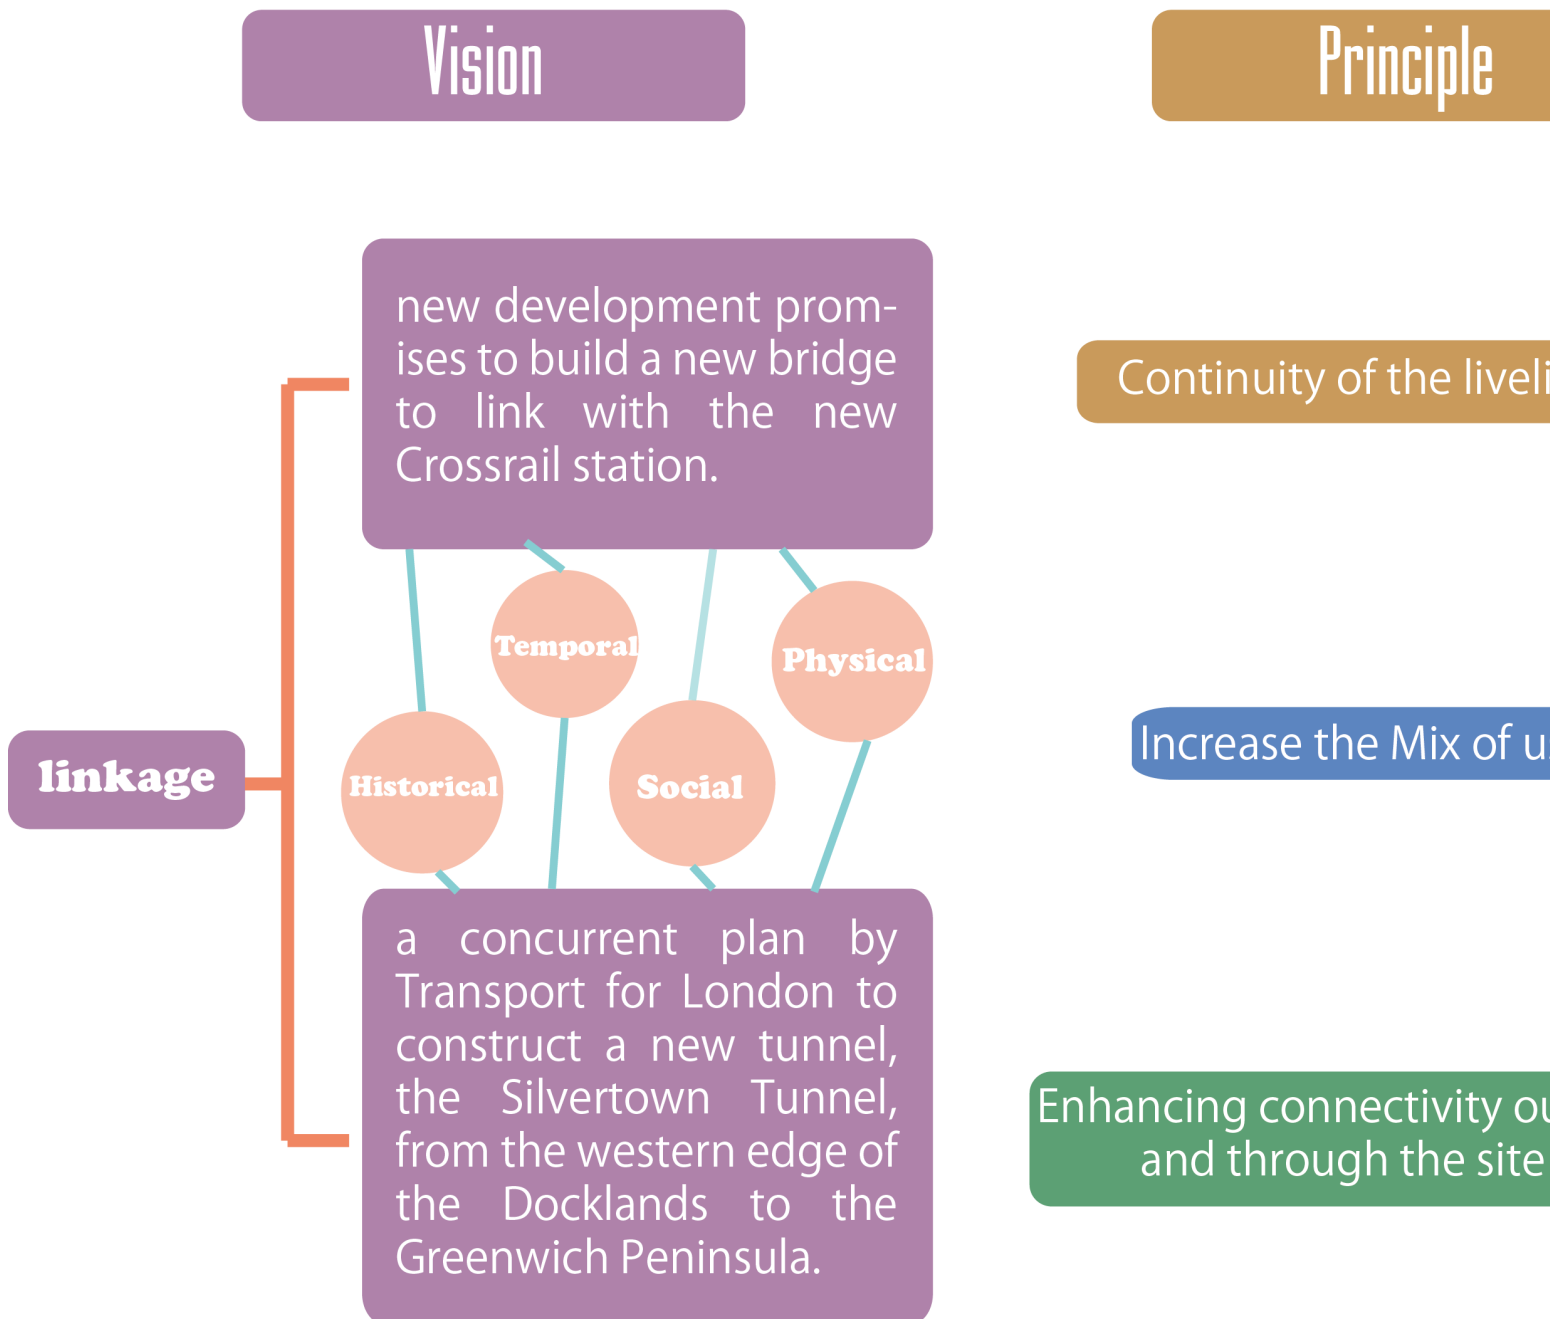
Vision

Principle

new development promises to build a new bridge to link with the new Crossrail station.

Continuity of the liveli

Temporal

Physical

linkage

Historical

Social

Increase the Mix of u

a concurrent plan by Transport for London to construct a new tunnel, the Silvertown Tunnel, from the western edge of the Docklands to the Greenwich Peninsula.

Enhancing connectivity ou and through the site